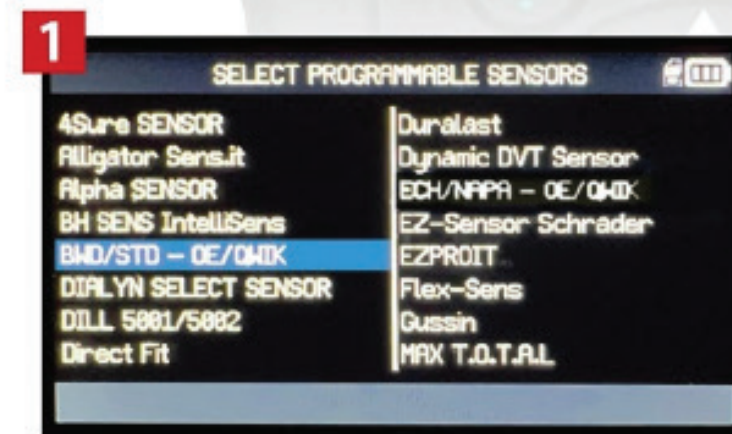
1

SELECT PROGRAMMABLE SENSORS

4Sure SENSOR
Alligator Sens.it
Alpha SENSOR
BH SENS IntelliSens
BWD/STD – OE/QWIK
DIALYN SELECT SENSOR
DILL 5001/5002
Direct Fit

Duralast
Dynamic DVT Sensor
ECH/NAPA – OE/QWIK
EZ-Sensor Schrader
EZPROIT
Flex-Sens
Gussin
MAX T.O.T.A.L